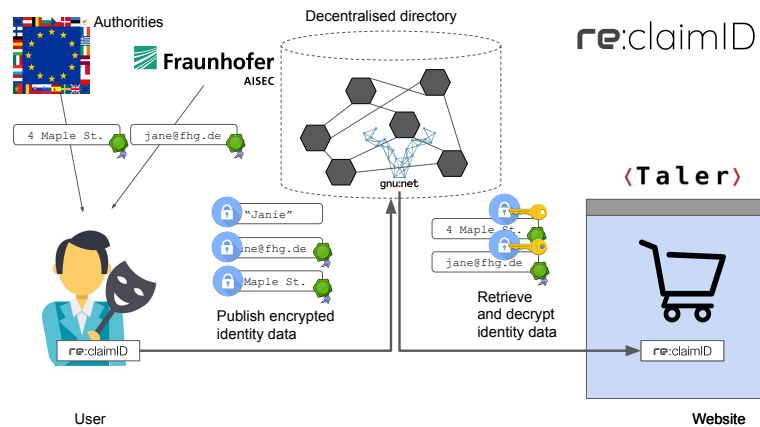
Authorities

Fraunhofer
AISEC

Decentralised directory

re:claimID

4 Maple St.

jane@fhg.de

gnu net

Taler

"Janie"

ne@fhg.de

Maple St.

4 Maple St.

jane@fhg.de

Publish encrypted identity data

Retrieve and decrypt identity data

re:claimID

re:claimID

User

Website